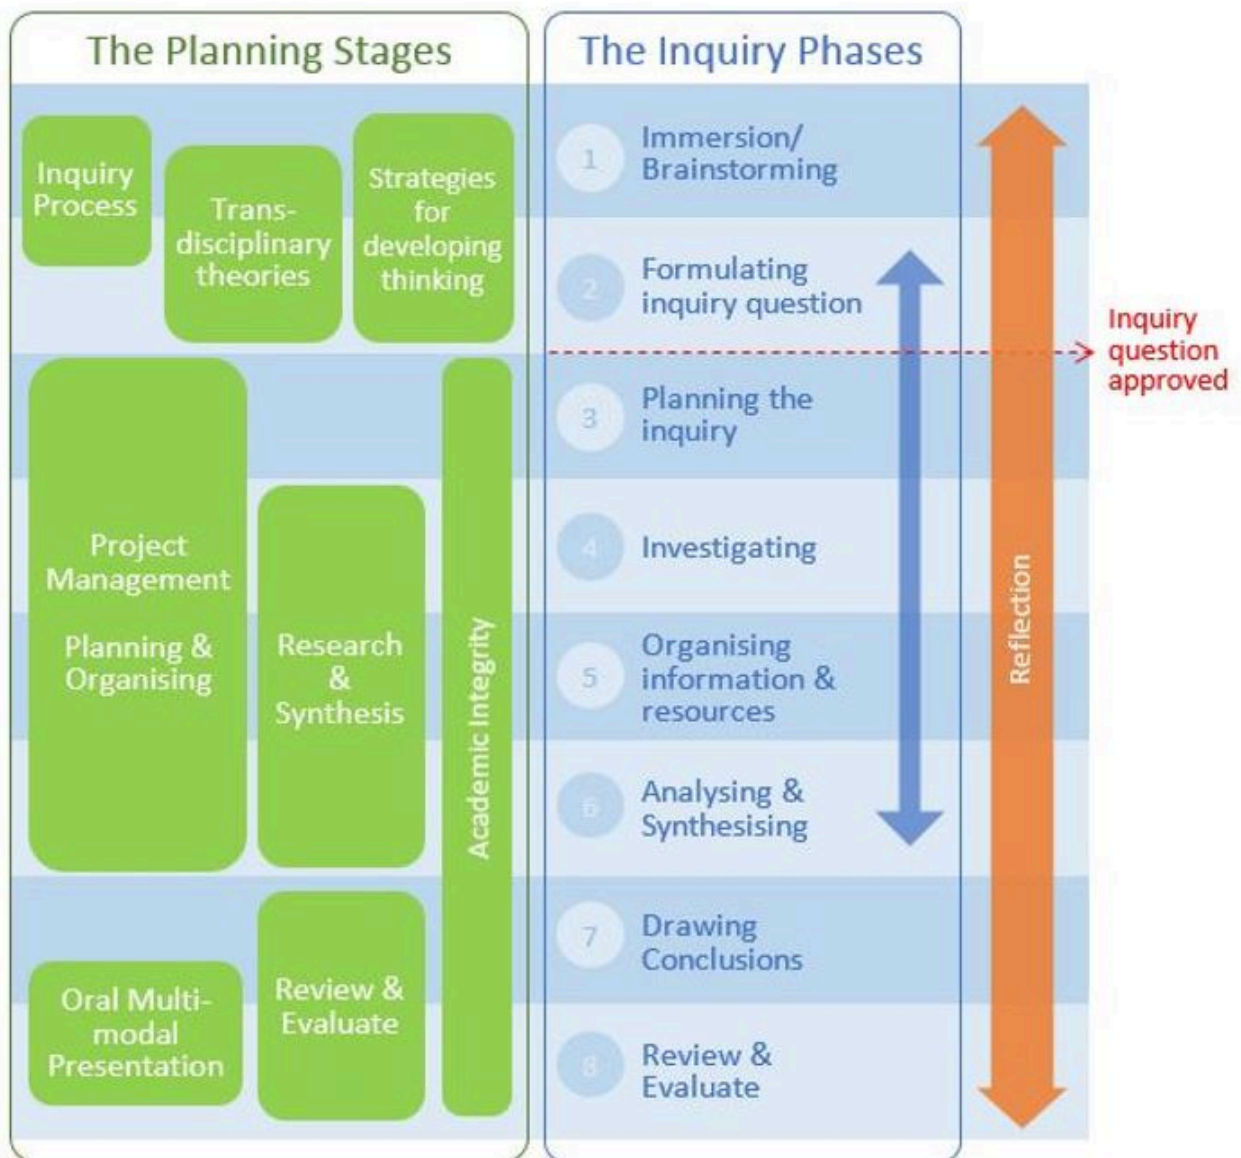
The Planning Stages

Inquiry Process

Trans-disciplinary theories

Strategies for developing thinking

Project Management

Planning & Organising

Research & Synthesis

Academic Integrity

Oral Multi-modal Presentation

Review & Evaluate

The Inquiry Phases

1 Immersion/ Brainstorming

2 Formulating inquiry question

Inquiry question approved

3 Planning the inquiry

4 Investigating

5 Organising information & resources

6 Analysing & Synthesising

7 Drawing Conclusions

8 Review & Evaluate

Reflection